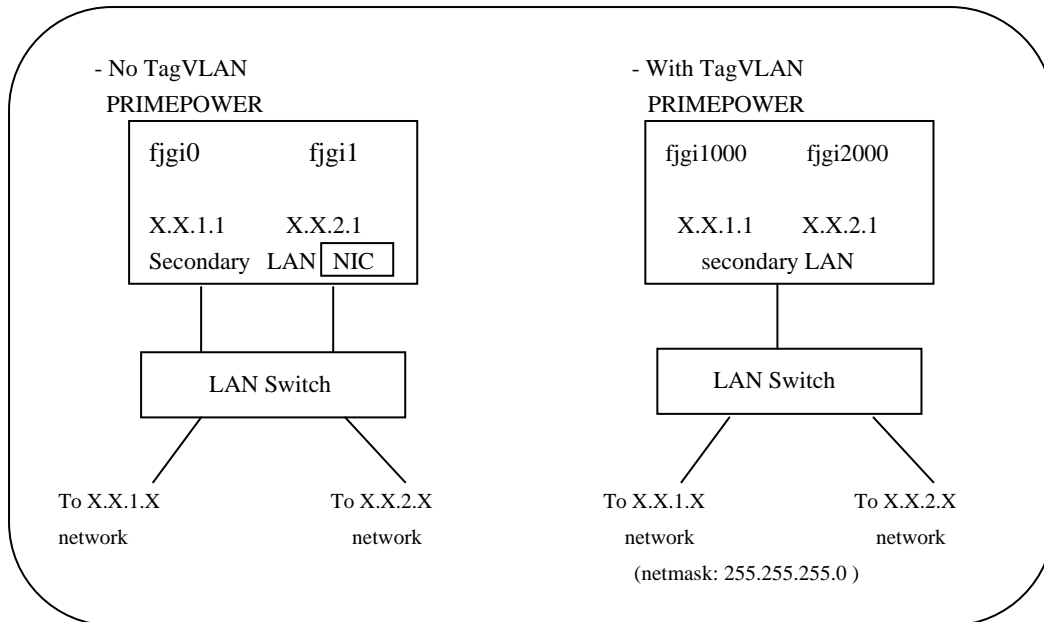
- No TagVLAN
PRIMEPOWER

fjgi0 fjgi1

X.X.1.1 X.X.2.1
Secondary LAN NIC

LAN Switch

To X.X.1.X network

To X.X.2.X network

- With TagVLAN
PRIMEPOWER

fjgi1000 fjgi2000

X.X.1.1 X.X.2.1
secondary LAN

LAN Switch

To X.X.1.X network

To X.X.2.X network

(netmask: 255.255.255.0 )